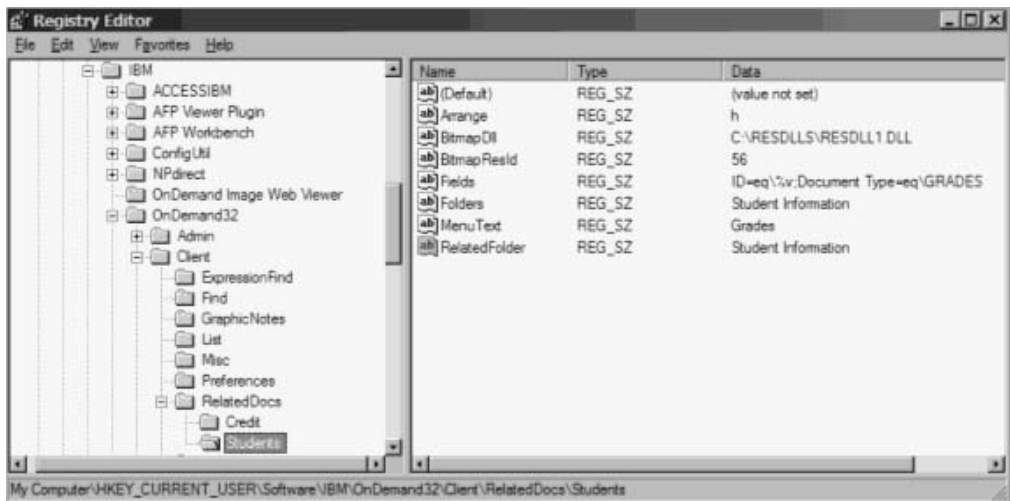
Registry Editor

File Edit View Favorites Help

IBM
ACCESSIBM
AFP Viewer Plugin
AFP Workbench
ConfigUtil
NPdirect
OnDemand Image Web Viewer
OnDemand32
Admin
Client
ExpressionFind
Find
GraphicNotes
List
Misc
Preferences
RelatedDocs
Credit
Students

| Name | Type | Data |
|---|---|---|
| (Default) | REG_SZ | (value not set) |
| Arrange | REG_SZ | h |
| BitmapDll | REG_SZ | C:\RESDLLS\RESDLL1.DLL |
| BitmapResId | REG_SZ | 56 |
| Fields | REG_SZ | ID=eq\%v;Document Type=eq\GRADES |
| Folders | REG_SZ | Student Information |
| MenuText | REG_SZ | Grades |
| RelatedFolder | REG_SZ | Student Information |

My Computer\HKEY_CURRENT_USER\Software\IBM\OnDemand32\Client\RelatedDocs\Students